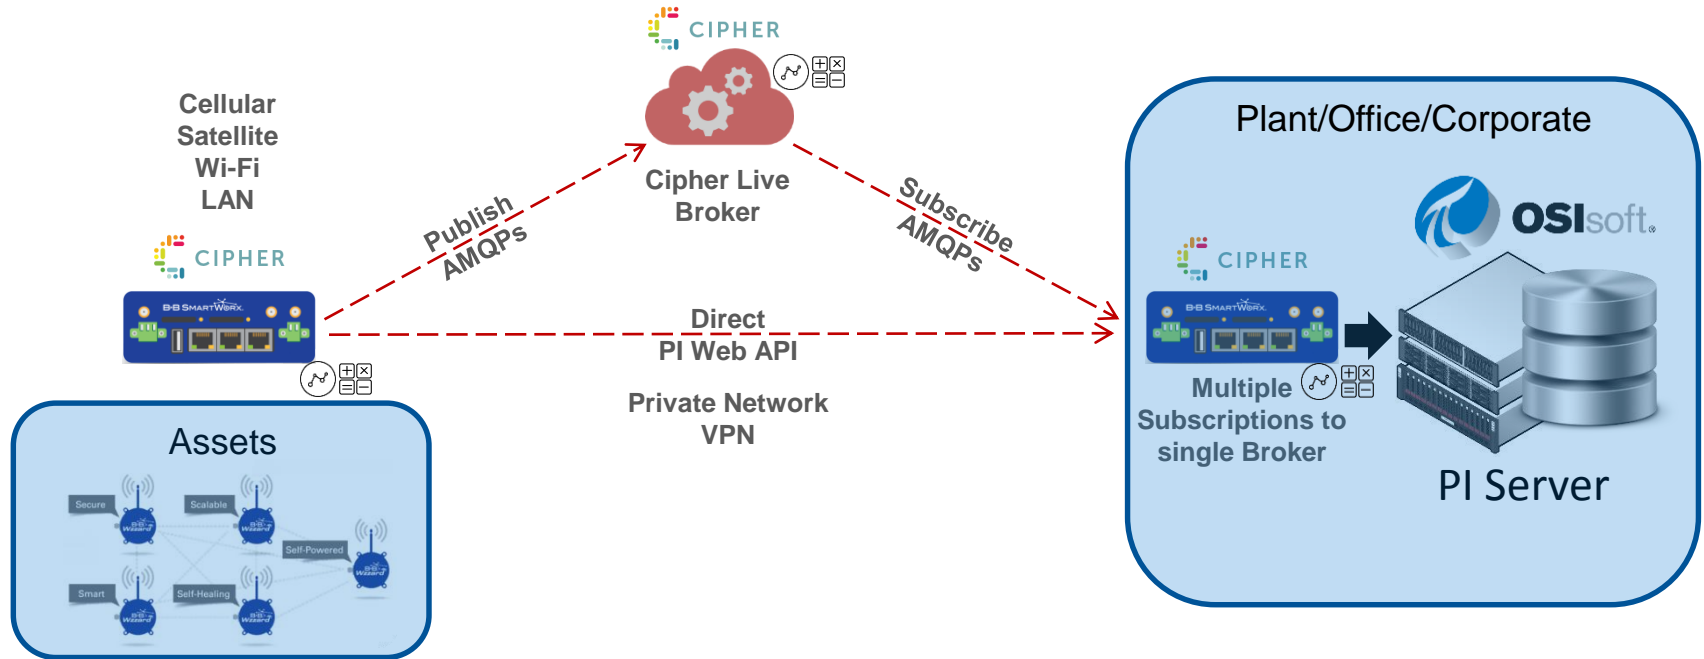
CIPHER

Cellular
Satellite
Wi-Fi
LAN

CIPHER

B+B SMARTWORX

Cipher Live Broker

Publish AMQPs

Subscribe AMQPs

Direct
PI Web API

Private Network
VPN

Assets

Secure

Scalable

Self-Powered

Smart

Self-Healing

Plant/Office/Corporate

OSIsoft.

CIPHER

B+B SMARTWORX

Multiple Subscriptions to single Broker

PI Server